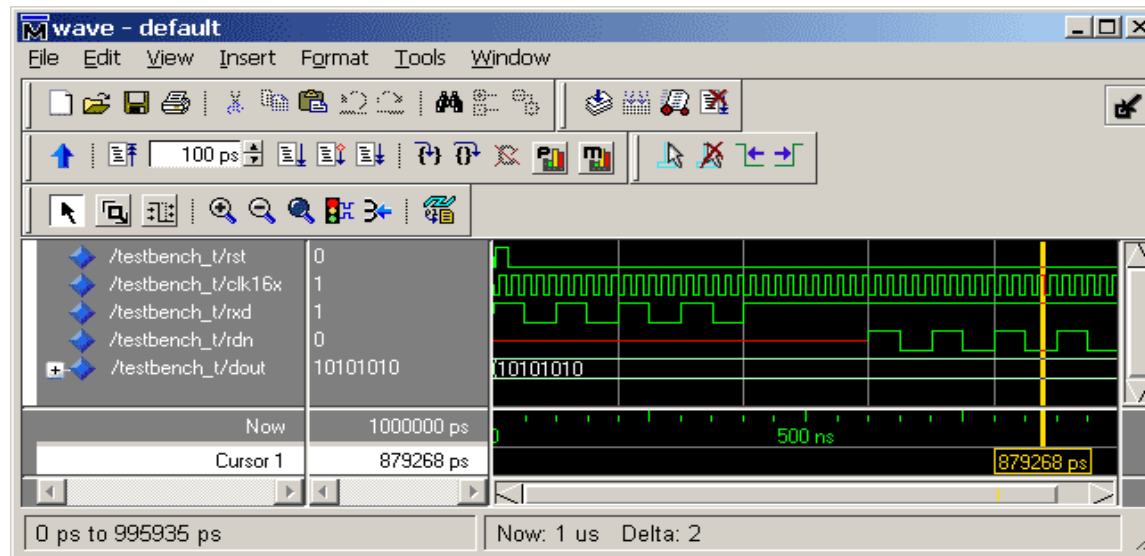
wave - default

File Edit View Insert Format Tools Window

100 ps

/testbench_t/rst 0
/testbench_t/clk16x 1
/testbench_t/rxd 1
/testbench_t/rdn 0
/testbench_t/dout 10101010

10101010

Now 1000000 ps
Cursor 1 879268 ps

0
500 ns
879268 ps

0 ps to 995935 ps
Now: 1 us Delta: 2